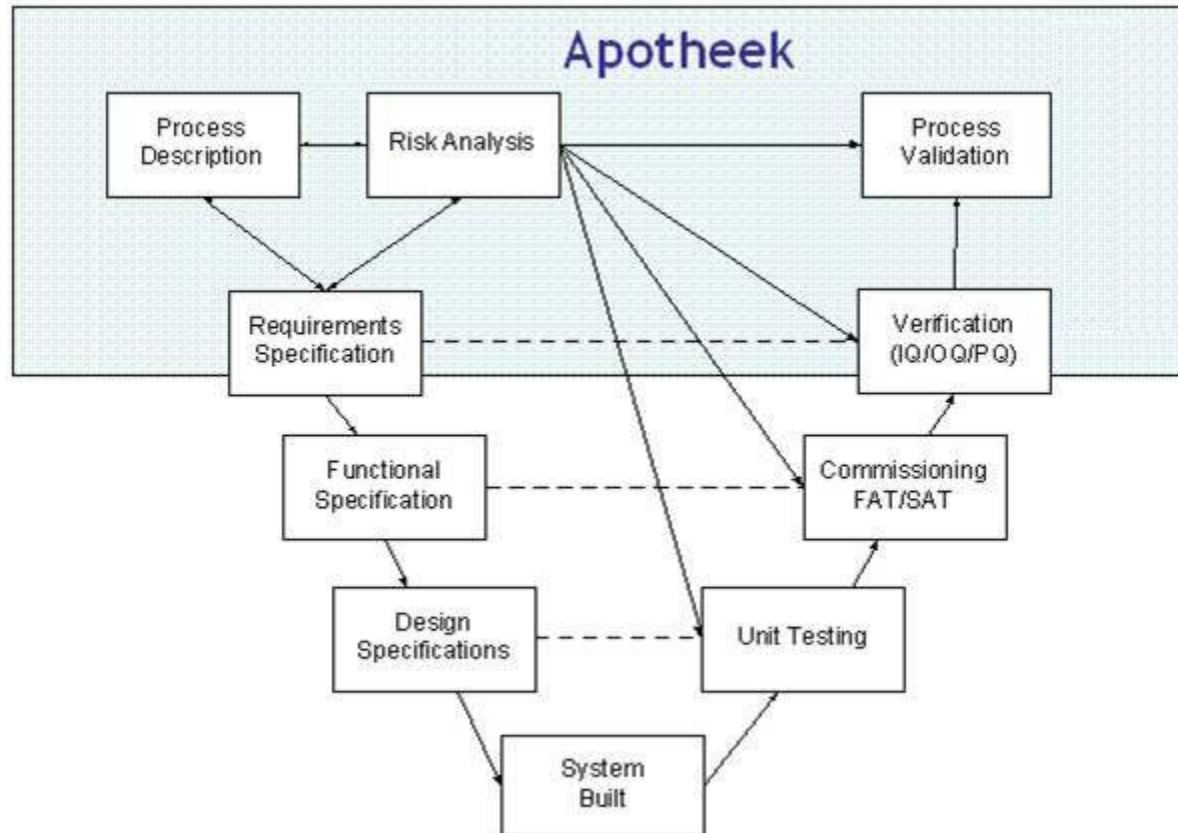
Apotheek

Process Description

Risk Analysis

Process Validation

Requirements Specification

Verification (IQ/OQ/PQ)

Functional Specification

Commissioning FAT/SAT

Design Specifications

Unit Testing

System Built